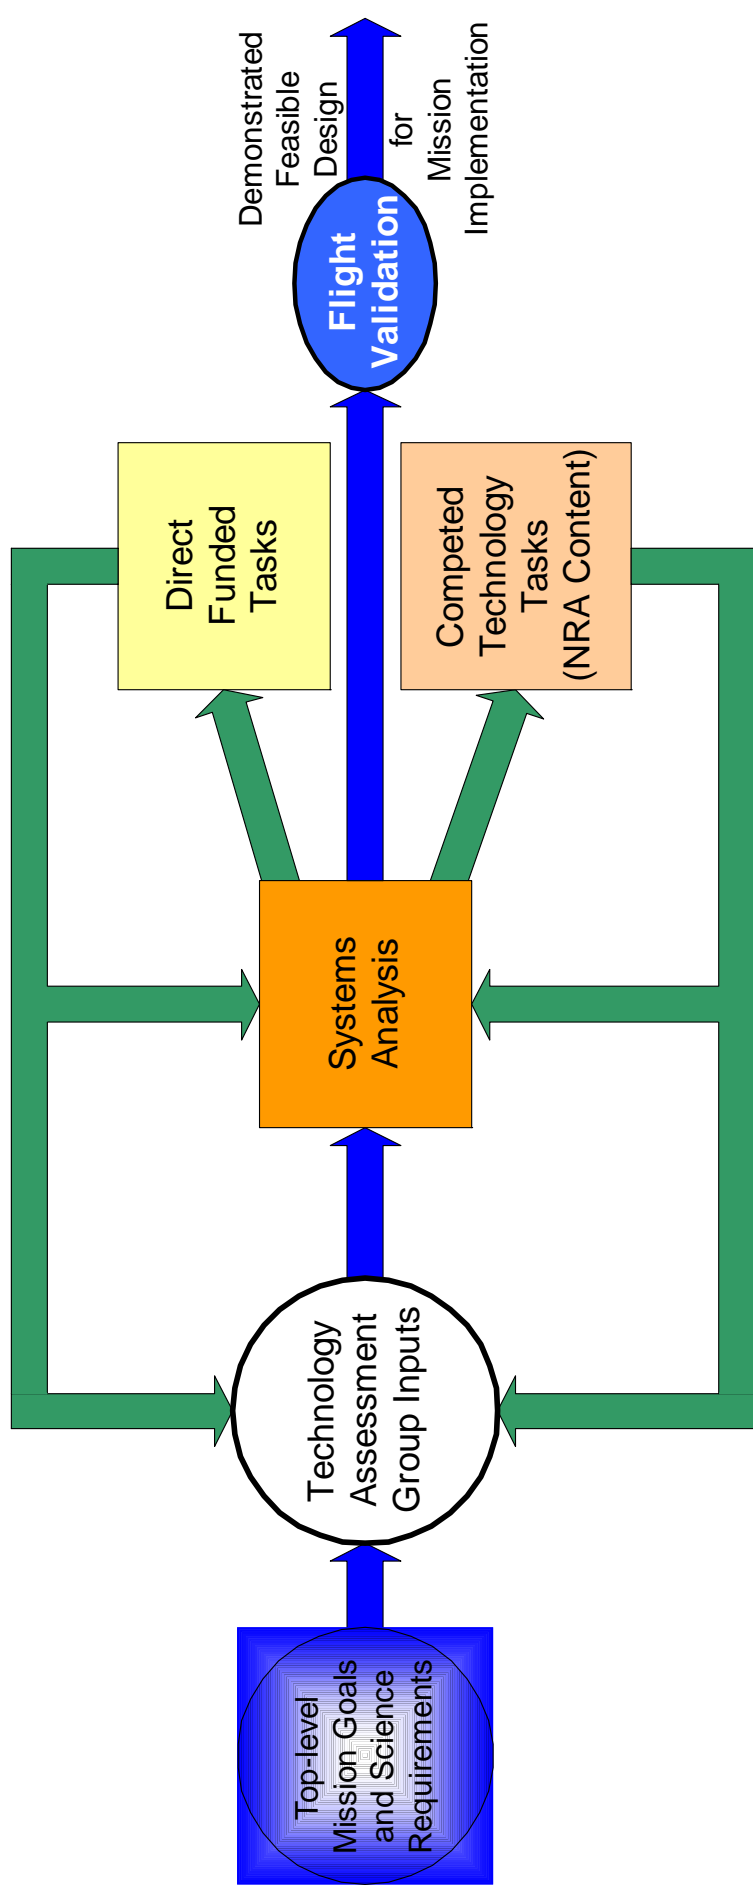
Top-level Mission Goals and Science Requirements

Technology Assessment Group Inputs

Systems Analysis

Direct Funded Tasks

Competed Technology Tasks (NRA Content)

Flight Validation

Demonstrated Feasible Design for Mission Implementation